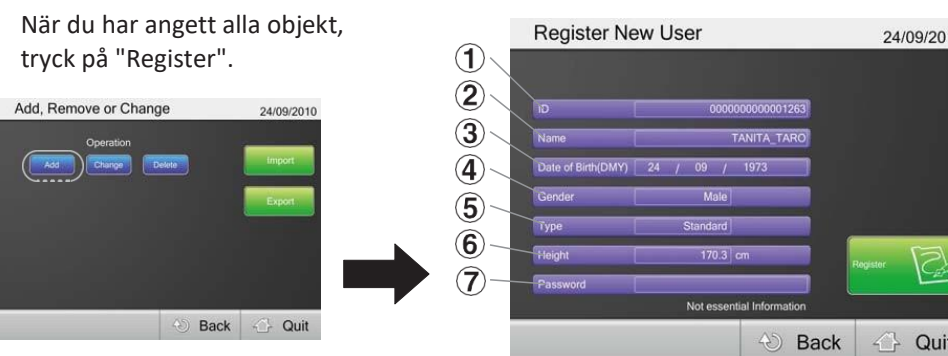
När du har angett alla objekt, tryck på "Register".

Add, Remove or Change
24/09/2010
Operation
Add
Change
Delete
Import
Export
Back
Quit

Register New User
24/09/20
①
②
③
④
⑤
⑥
⑦
ID
0000000000001263
Name
TANITA_TARO
Date of Birth(DMY)
24 / 09 / 1973
Gender
Male
Type
Standard
Height
170.3 cm
Password
Not essential Information
Register
Back
Qui